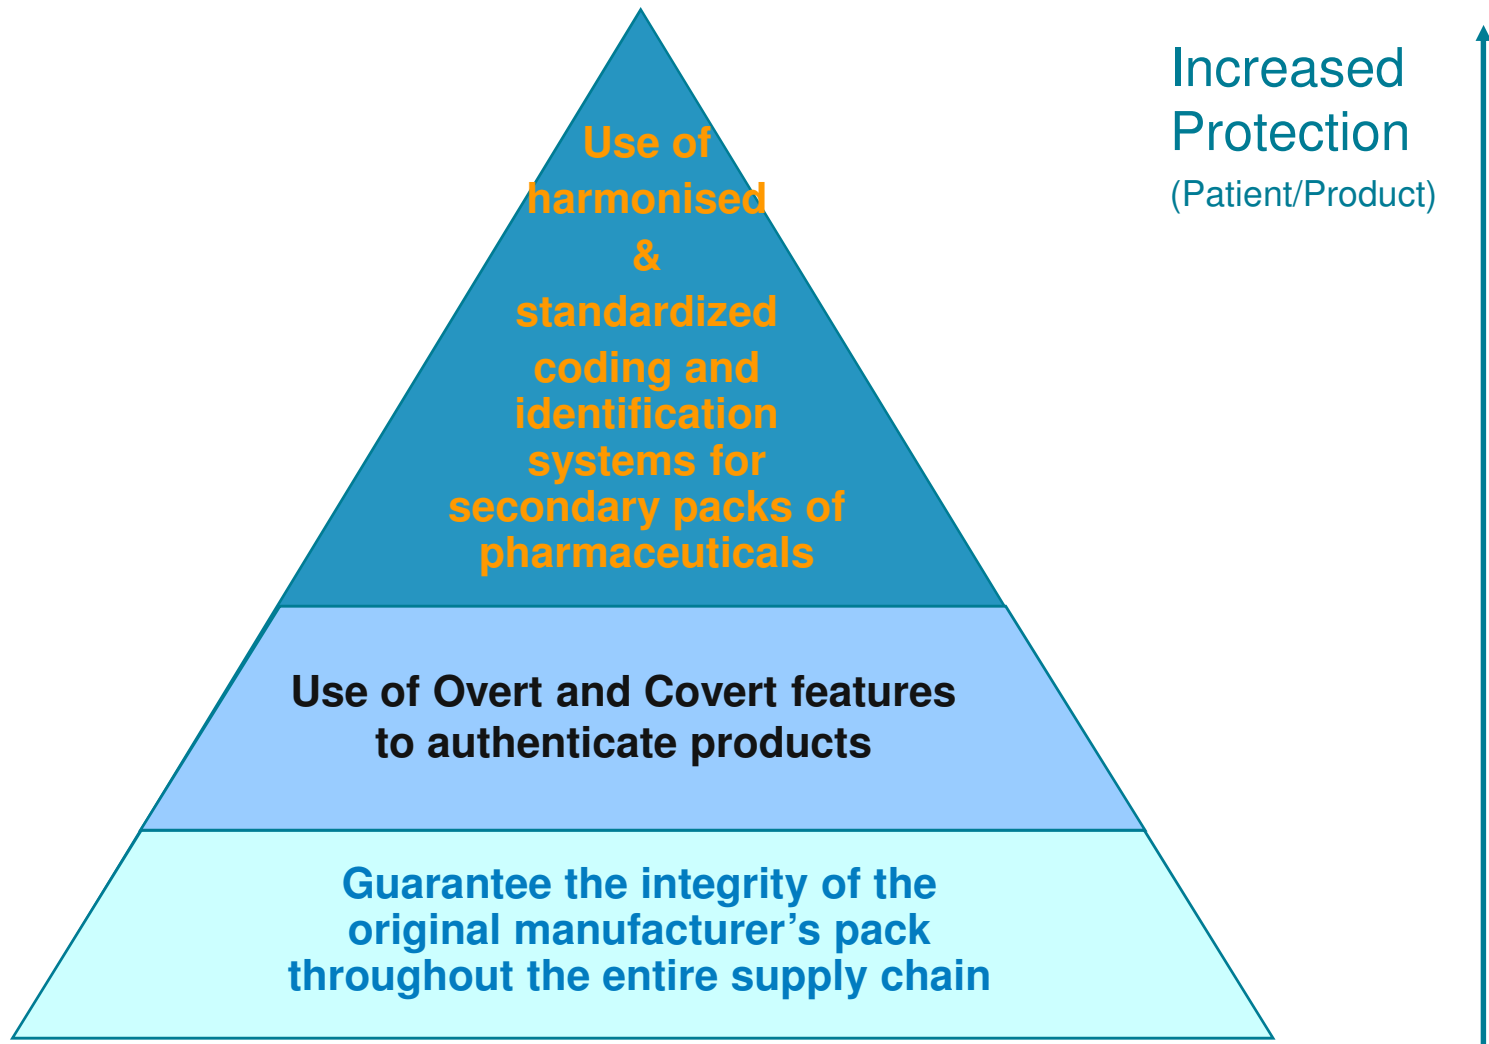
Use of harmonised & standardized coding and identification systems for secondary packs of pharmaceuticals

Use of Overt and Covert features to authenticate products

Guarantee the integrity of the original manufacturer’s pack throughout the entire supply chain

Increased Protection (Patient/Product)